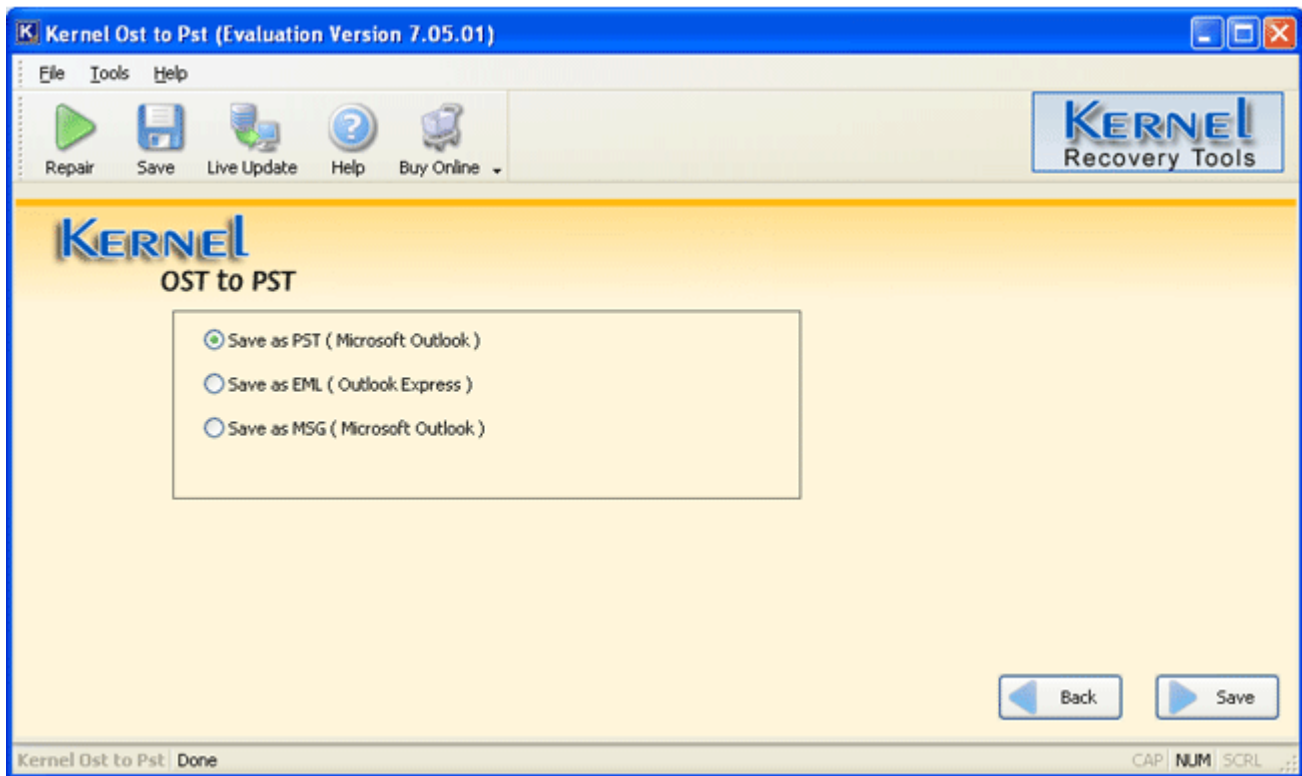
Kernel Ost to Pst (Evaluation Version 7.05.01)

File Tools Help

Repair Save Live Update Help Buy Online

KERNEL
Recovery Tools

KERNEL
OST to PST

Save as PST ( Microsoft Outlook )
Save as EML ( Outlook Express )
Save as MSG ( Microsoft Outlook )

Back Save

Kernel Ost to Pst Done CAP NUM SCRL